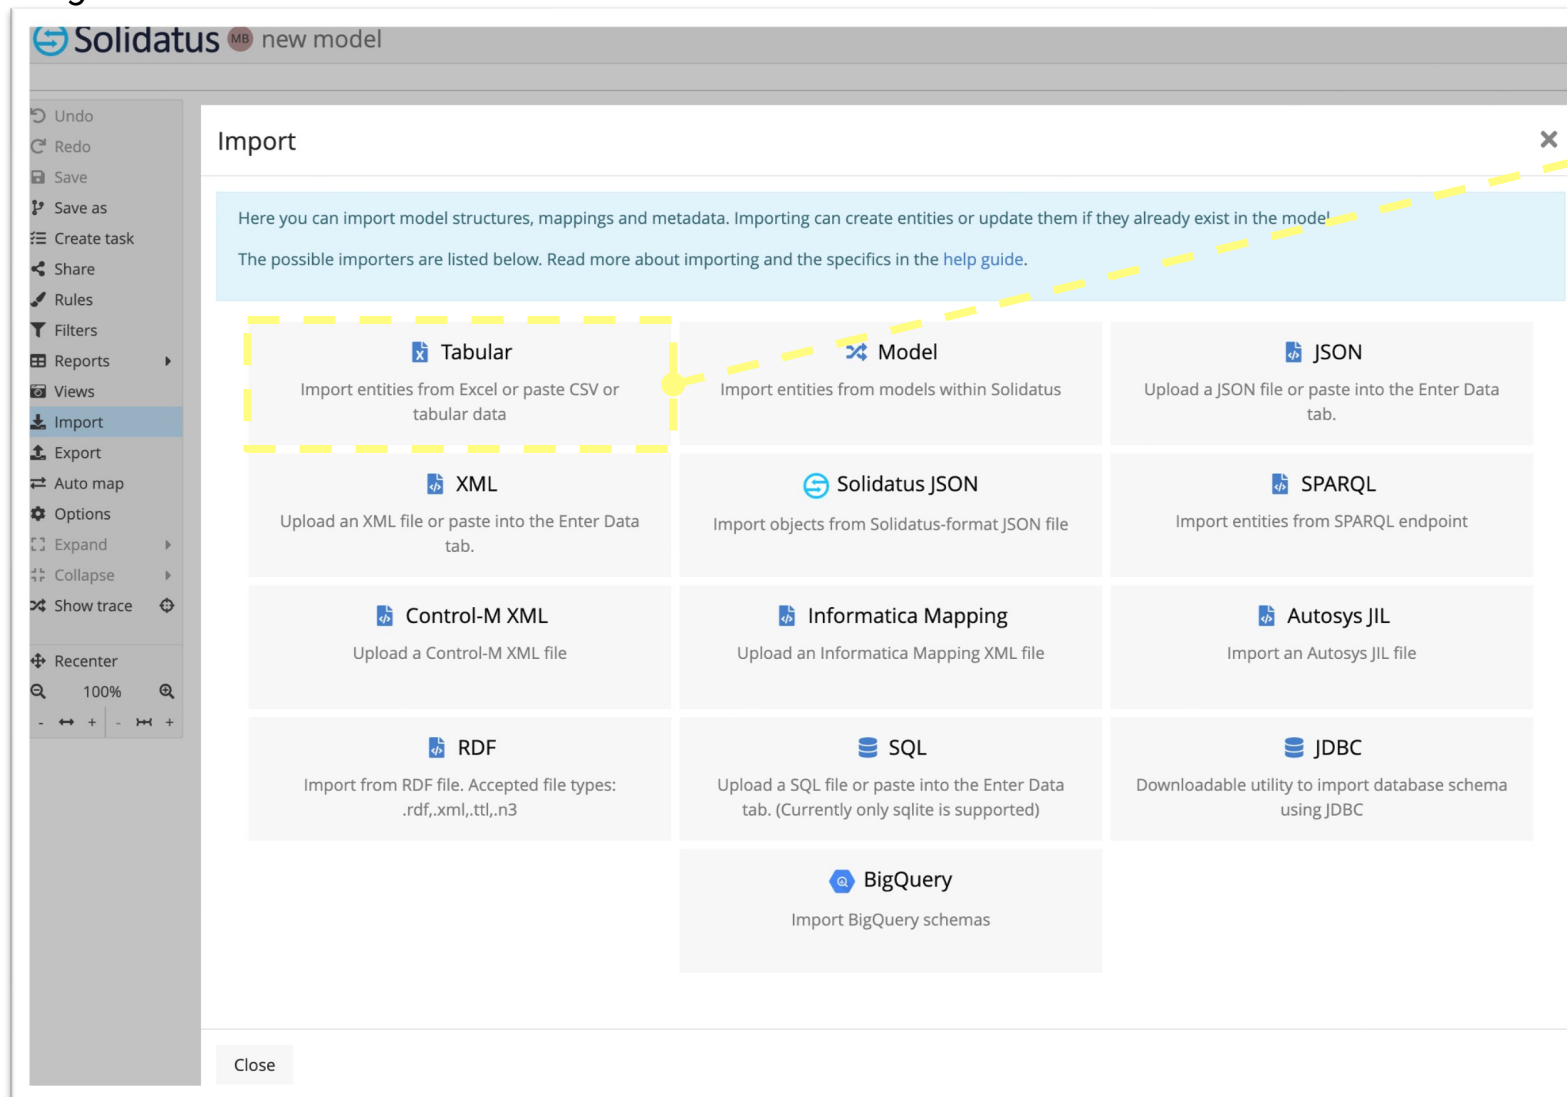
Solidatus MB new model

Undo
Redo
Save
Save as
Create task
Share
Rules
Filters
Reports
Views
Import
Export
Auto map
Options
Expand
Collapse
Show trace
Recenter
100%
- + - +

Import

Here you can import model structures, mappings and metadata. Importing can create entities or update them if they already exist in the model

The possible importers are listed below. Read more about importing and the specifics in the help guide.

Tabular
Import entities from Excel or paste CSV or tabular data

Model
Import entities from models within Solidatus

JSON
Upload a JSON file or paste into the Enter Data tab.

XML
Upload an XML file or paste into the Enter Data tab.

Solidatus JSON
Import objects from Solidatus-format JSON file

SPARQL
Import entities from SPARQL endpoint

Control-M XML
Upload a Control-M XML file

Informatica Mapping
Upload an Informatica Mapping XML file

Autosys JIL
Import an Autosys JIL file

RDF
Import from RDF file. Accepted file types: .rdf,.xml,.ttl,.n3

SQL
Upload a SQL file or paste into the Enter Data tab. (Currently only sqlite is supported)

JDBC
Downloadable utility to import database schema using JDBC

BigQuery
Import BigQuery schemas

Close